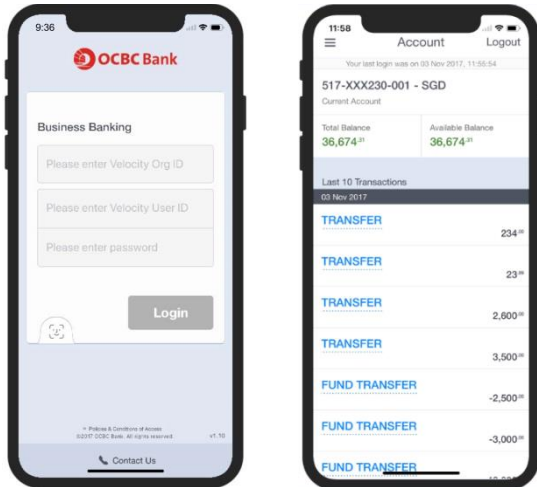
9:36

OCBC Bank

Business Banking

Please enter Velocity Org ID

Please enter Velocity User ID

Please enter password

Login

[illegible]
©2017 OCBC Bank. All rights reserved. v1.10

Contact Us

11:58

Account Logout

Your last login was on 03 Nov 2017, 11:55:54

517-XXX230-001 - SGD
Current Account

Total Balance
$36,674^{.21}$

Available Balance
$36,674^{.21}$

Last 10 Transactions

03 Nov 2017

TRANSFER
$234^{.00}$

TRANSFER
$23^{.00}$

TRANSFER
$2,600^{.00}$

TRANSFER
$3,500^{.00}$

FUND TRANSFER
$-2,500^{.00}$

FUND TRANSFER
$-3,000^{.00}$

FUND TRANSFER
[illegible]